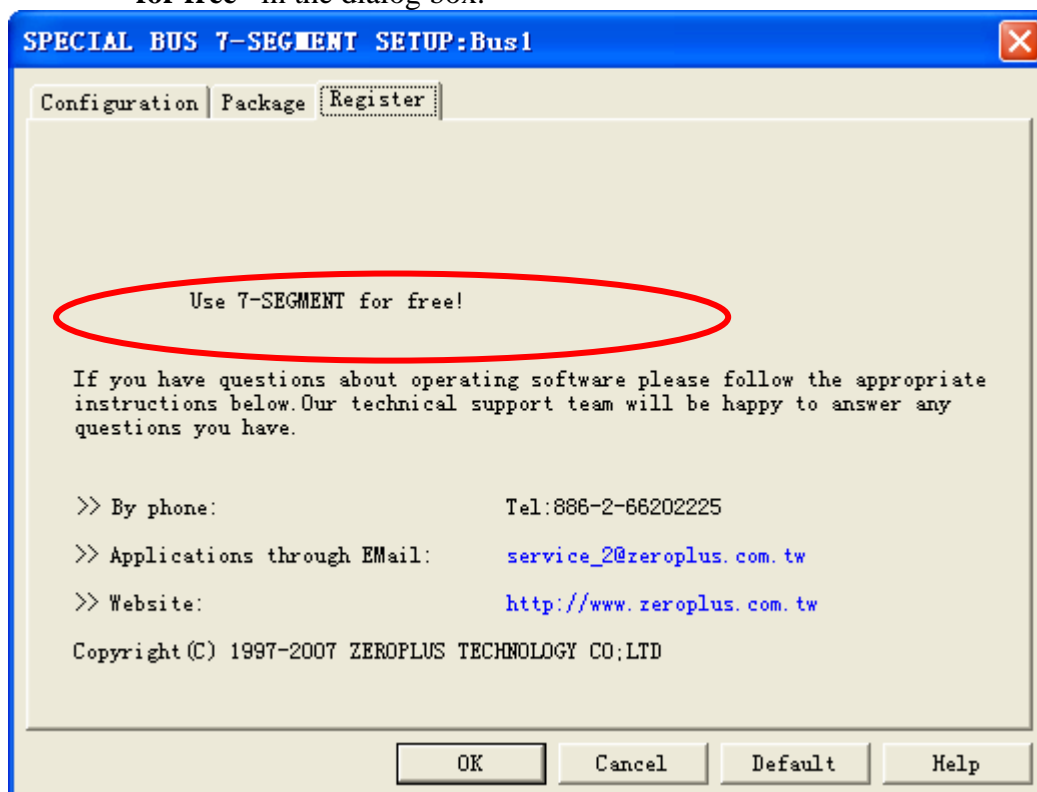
for free" in the dialog box.

SPECIAL BUS 7-SEGMENT SETUP:Bus1

Configuration | Package | Register

Use 7-SEGMENT for free!

If you have questions about operating software please follow the appropriate instructions below.Our technical support team will be happy to answer any questions you have.

>> By phone: Tel:886-2-66202225

>> Applications through EMail: service_2@zeroplus.com.tw

>> Website: http://www.zeroplus.com.tw

Copyright(C) 1997-2007 ZEROPLUS TECHNOLOGY CO;LTD

OK | Cancel | Default | Help